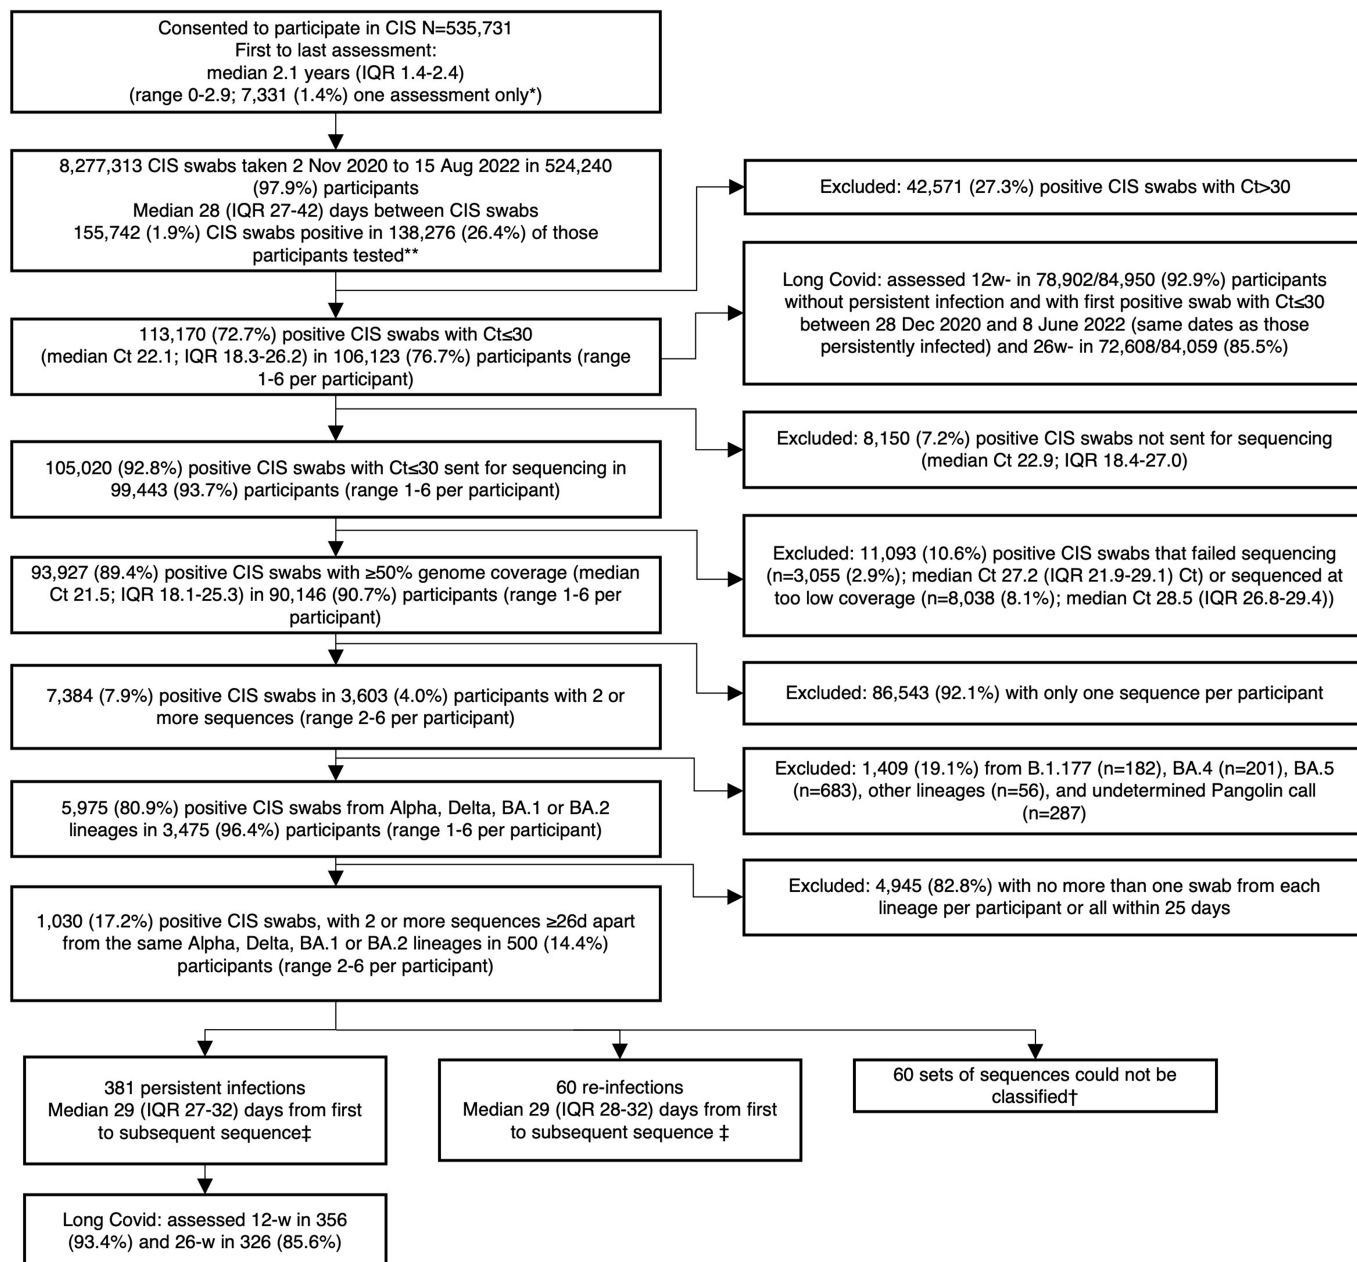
Consented to participate in CIS N=535,731
First to last assessment:
median 2.1 years (IQR 1.4-2.4)
(range 0-2.9; 7,331 (1.4%) one assessment only*)

8,277,313 CIS swabs taken 2 Nov 2020 to 15 Aug 2022 in 524,240 (97.9%) participants
Median 28 (IQR 27-42) days between CIS swabs
155,742 (1.9%) CIS swabs positive in 138,276 (26.4%) of those participants tested**

Excluded: 42,571 (27.3%) positive CIS swabs with Ct>30

Long Covid: assessed 12w- in 78,902/84,950 (92.9%) participants without persistent infection and with first positive swab with Ct≤30 between 28 Dec 2020 and 8 June 2022 (same dates as those persistently infected) and 26w- in 72,608/84,059 (85.5%)

113,170 (72.7%) positive CIS swabs with Ct≤30 (median Ct 22.1; IQR 18.3-26.2) in 106,123 (76.7%) participants (range 1-6 per participant)

Excluded: 8,150 (7.2%) positive CIS swabs not sent for sequencing (median Ct 22.9; IQR 18.4-27.0)

105,020 (92.8%) positive CIS swabs with Ct≤30 sent for sequencing in 99,443 (93.7%) participants (range 1-6 per participant)

Excluded: 11,093 (10.6%) positive CIS swabs that failed sequencing (n=3,055 (2.9%); median Ct 27.2 (IQR 21.9-29.1) Ct) or sequenced at too low coverage (n=8,038 (8.1%); median Ct 28.5 (IQR 26.8-29.4))

93,927 (89.4%) positive CIS swabs with ≥50% genome coverage (median Ct 21.5; IQR 18.1-25.3) in 90,146 (90.7%) participants (range 1-6 per participant)

Excluded: 86,543 (92.1%) with only one sequence per participant

7,384 (7.9%) positive CIS swabs in 3,603 (4.0%) participants with 2 or more sequences (range 2-6 per participant)

Excluded: 1,409 (19.1%) from B.1.177 (n=182), BA.4 (n=201), BA.5 (n=683), other lineages (n=56), and undetermined Pangolin call (n=287)

5,975 (80.9%) positive CIS swabs from Alpha, Delta, BA.1 or BA.2 lineages in 3,475 (96.4%) participants (range 1-6 per participant)

Excluded: 4,945 (82.8%) with no more than one swab from each lineage per participant or all within 25 days

1,030 (17.2%) positive CIS swabs, with 2 or more sequences ≥26d apart from the same Alpha, Delta, BA.1 or BA.2 lineages in 500 (14.4%) participants (range 2-6 per participant)

381 persistent infections
Median 29 (IQR 27-32) days from first to subsequent sequence‡

60 re-infections
Median 29 (IQR 28-32) days from first to subsequent sequence ‡

60 sets of sequences could not be classified†

Long Covid: assessed 12-w in 356 (93.4%) and 26-w in 326 (85.6%)